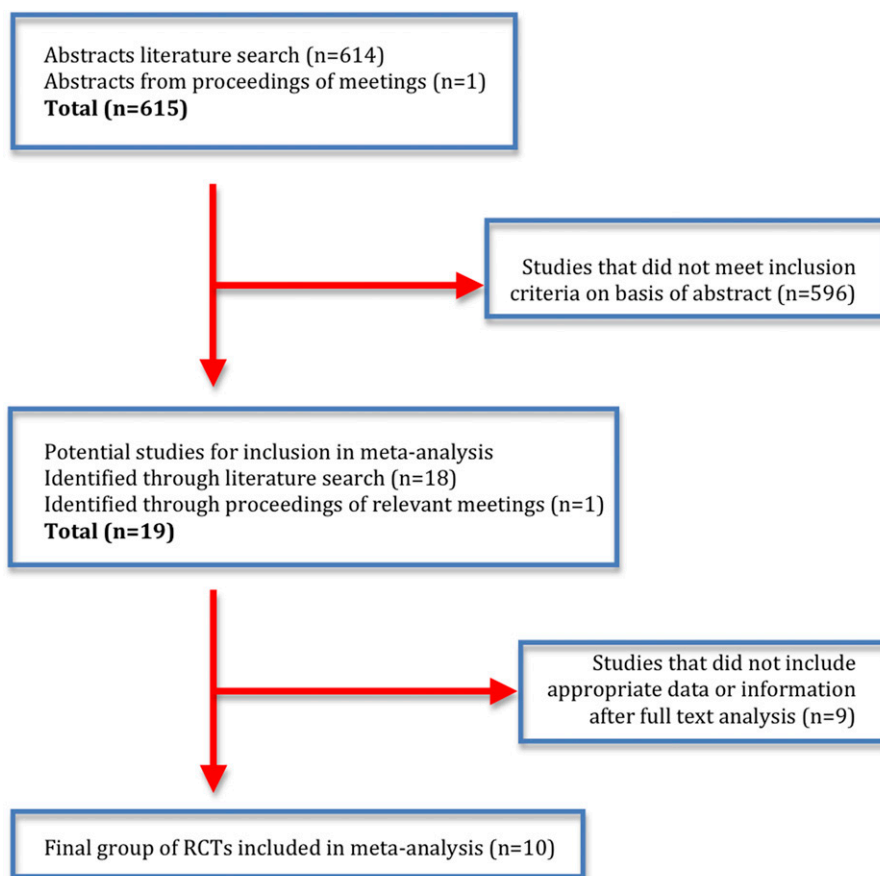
Abstracts literature search (n=614)
Abstracts from proceedings of meetings (n=1)
**Total (n=615)**

Studies that did not meet inclusion criteria on basis of abstract (n=596)

Potential studies for inclusion in meta-analysis
Identified through literature search (n=18)
Identified through proceedings of relevant meetings (n=1)
**Total (n=19)**

Studies that did not include appropriate data or information after full text analysis (n=9)

Final group of RCTs included in meta-analysis (n=10)